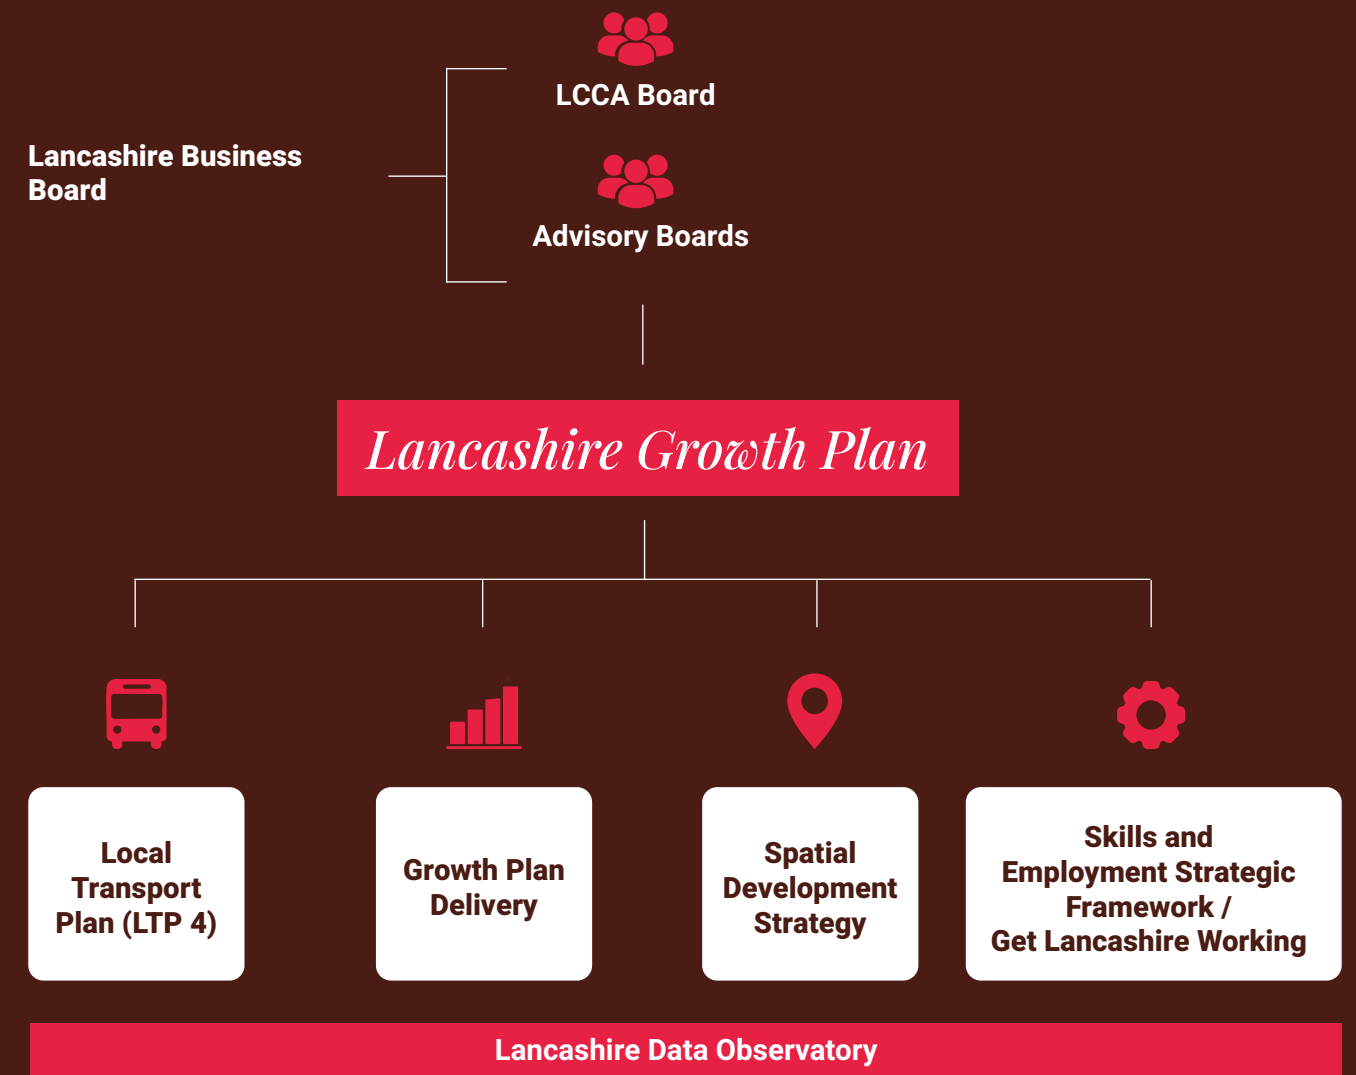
Lancashire Business Board

LCCA Board

Advisory Boards

Lancashire Growth Plan

Local Transport Plan (LTP 4)

Growth Plan Delivery

Spatial Development Strategy

Skills and Employment Strategic Framework / Get Lancashire Working

Lancashire Data Observatory